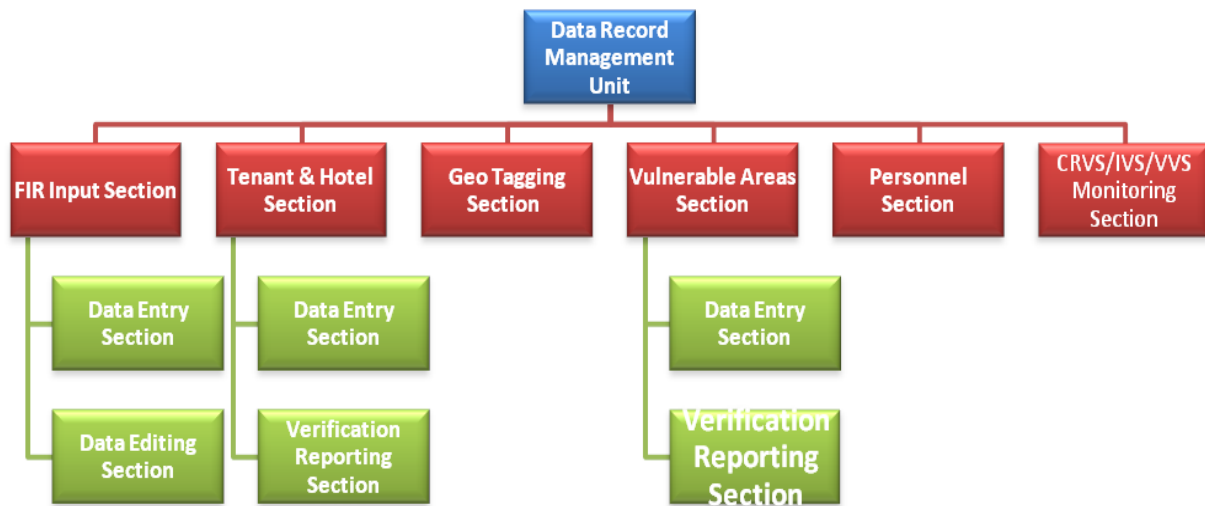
Data Record Management Unit

FIR Input Section

Data Entry Section

Data Editing Section

Tenant & Hotel Section

Data Entry Section

Verification Reporting Section

Geo Tagging Section

Vulnerable Areas Section

Data Entry Section

Verification Reporting Section

Personnel Section

CRVS/IVS/VVS Monitoring Section